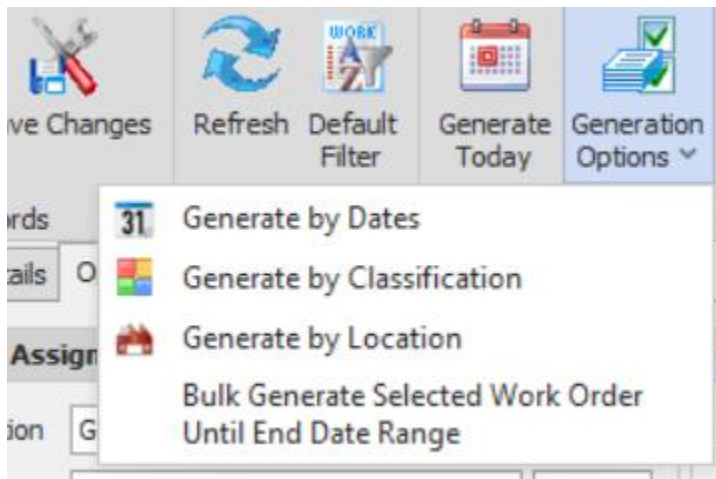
ve Changes

Refresh

WORK
A
Z

Default Filter

Generate Today

Generation Options

rds

ails

O

Assign

ion

G

31

Generate by Dates

Generate by Classification

Generate by Location

Bulk Generate Selected Work Order Until End Date Range